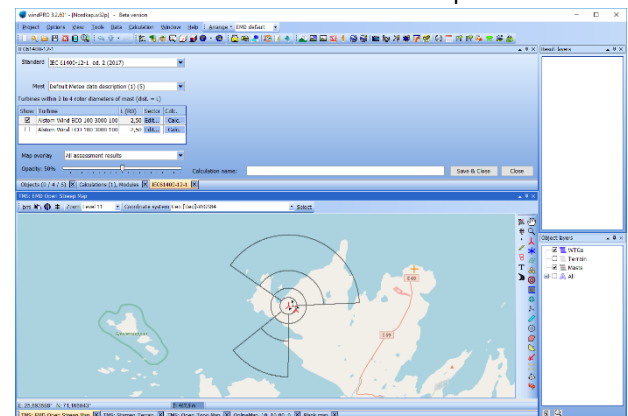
windPRO 3.2.67 - [Montreux.w3p] - Beta version

Project Options View Tools Data Calculation Window Help Arrange EMD default

IEC 61400-12-1

Standard IEC 61400-12-1 ed. 2 (2017)

Mast Default Meteo data description (1) (5)

Turbines within 2 to 4 rotor diameters of mast (dist. = L)

| Show | Turbine | L (RD) | Sector | Calc. |
|---|---|---|---|---|
| ☑ | Alstom Wind ECO 100 3000 100 | 2,50 | Edit... | Calc. |
| ☐ | Alstom Wind ECO 100 3000 100 | 2,50 | Edit... | Calc. |

Map overlay All assessment results

Opacity: 50%

Calculation name:

Save & Close

Close

Objects (0 / 4 / 5) Calculations (1), Modules IEC61400-12-1

EMD: EMD Open Streetmap Map

Zoom Level 11 Coordinate system: UTM (ETRS89) Zone 33 ETRS89 Select

Result layers

Object layers

WTGs

Terrain

Masts

AF